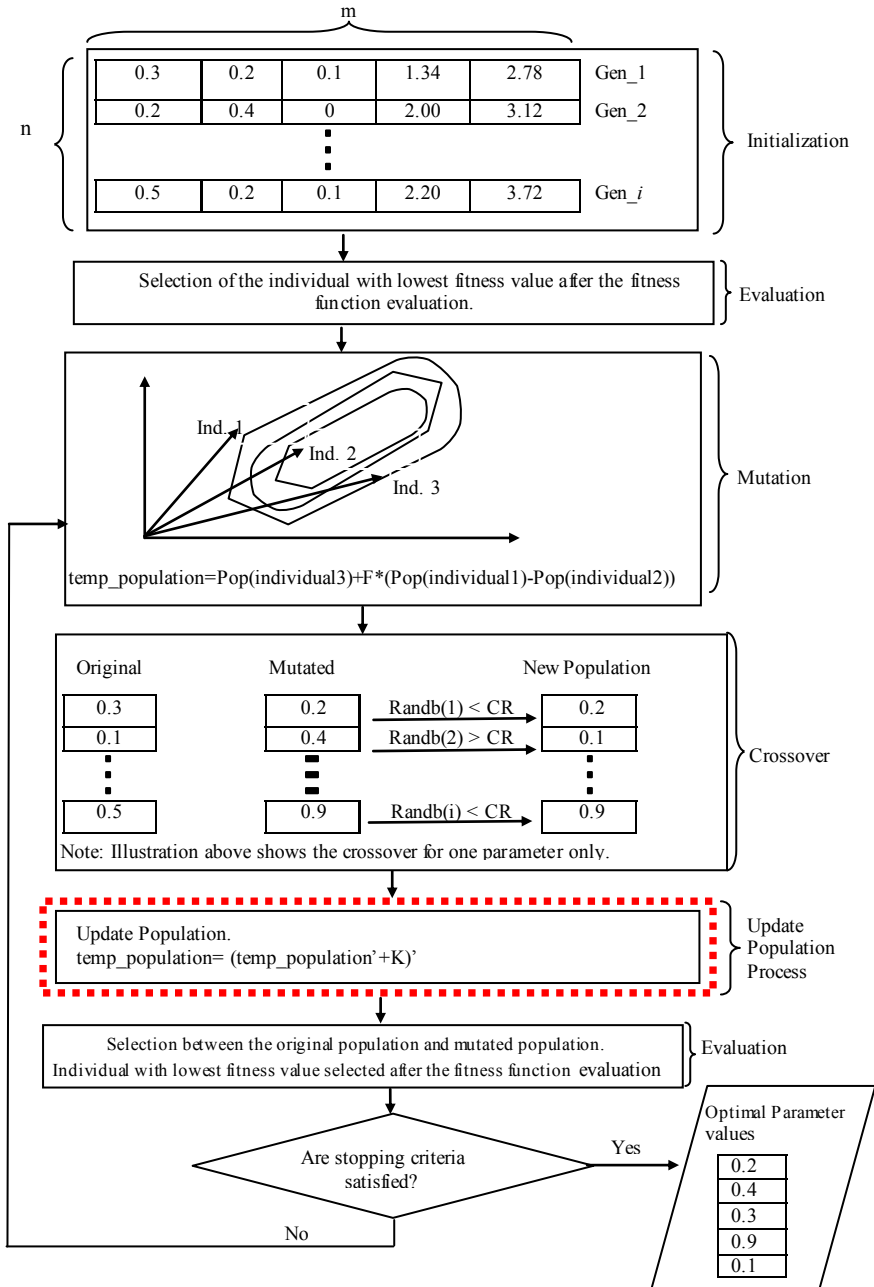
m

n

| 0.3 | 0.2 | 0.1 | 1.34 | 2.78 | Gen_1 |
|---|---|---|---|---|---|
| 0.2 | 0.4 | 0 | 2.00 | 3.12 | Gen_2 |
| 0.5 | 0.2 | 0.1 | 2.20 | 3.72 | Gen_*i* |

Initialization

Selection of the individual with lowest fitness value after the fitness function evaluation.

Evaluation

Ind. 1
Ind. 2
Ind. 3

temp_population=Pop(individual3)+F*(Pop(individual1)-Pop(individual2))

Mutation

Original

Mutated

New Population

0.3
0.1
0.5

0.2
0.4
0.9

Randb(1) < CR
Randb(2) > CR
Randb(i) < CR

0.2
0.1
0.9

Note: Illustration above shows the crossover for one parameter only.

Crossover

Update Population.
temp_population= (temp_population'+K)'

Update Population Process

Selection between the original population and mutated population.
Individual with lowest fitness value selected after the fitness function evaluation

Evaluation

Are stopping criteria satisfied?

Yes

No

Optimal Parameter values

0.2
0.4
0.3
0.9
0.1